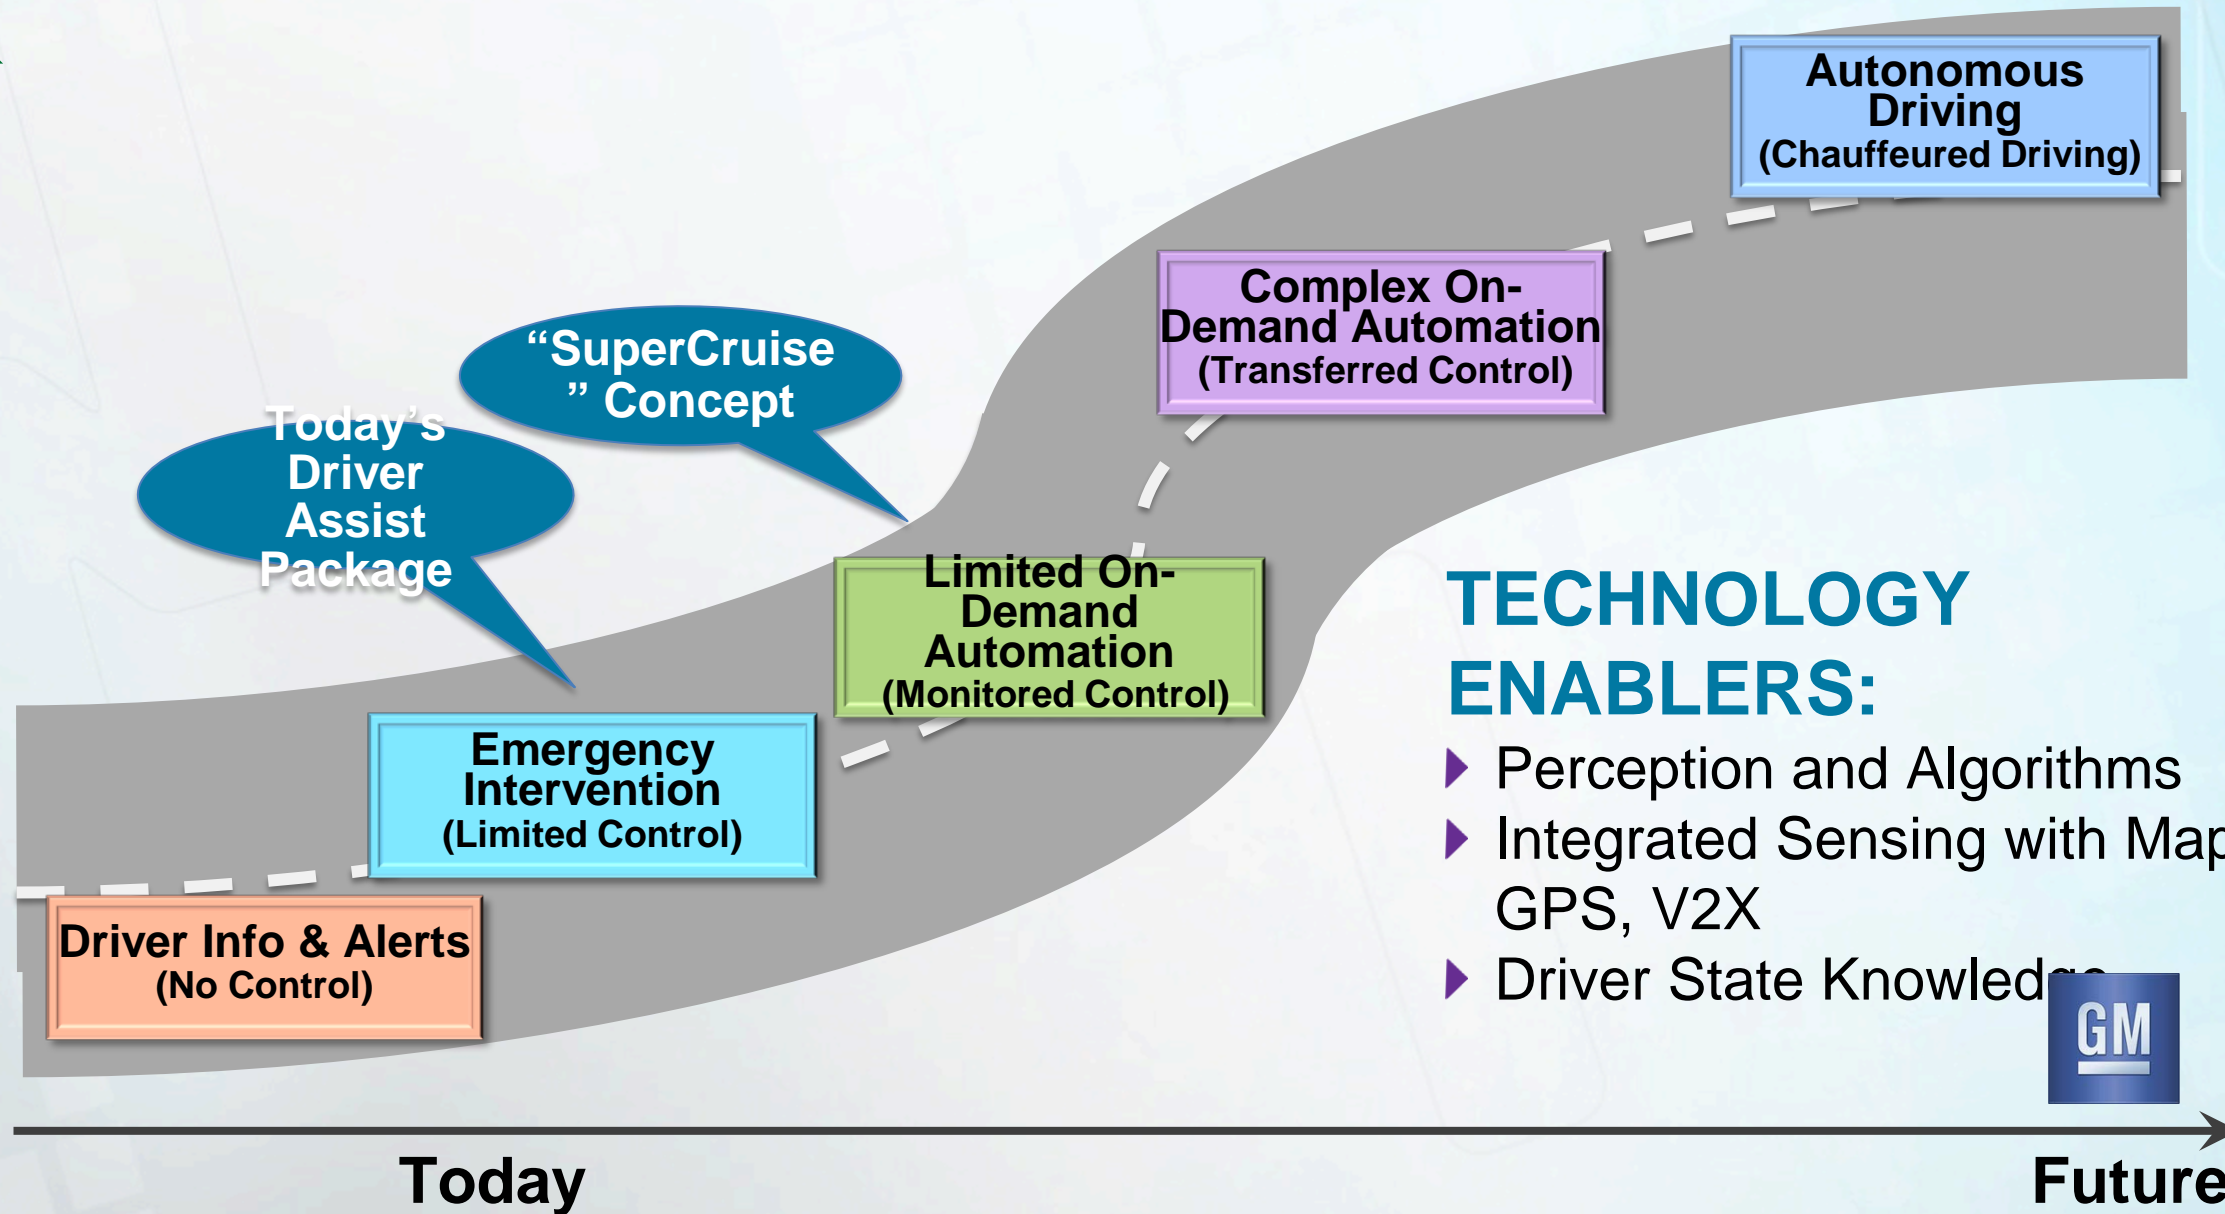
Autonomous Driving
(Chauffeured Driving)

Complex On-Demand Automation
(Transferred Control)

"SuperCruise" Concept

Today's Driver Assist Package

Limited On-Demand Automation
(Monitored Control)

Emergency Intervention
(Limited Control)

Driver Info & Alerts
(No Control)

TECHNOLOGY ENABLERS:

- Perception and Algorithms
- Integrated Sensing with Map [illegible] GPS, V2X
- Driver State Knowledg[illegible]

GM

Today

Future